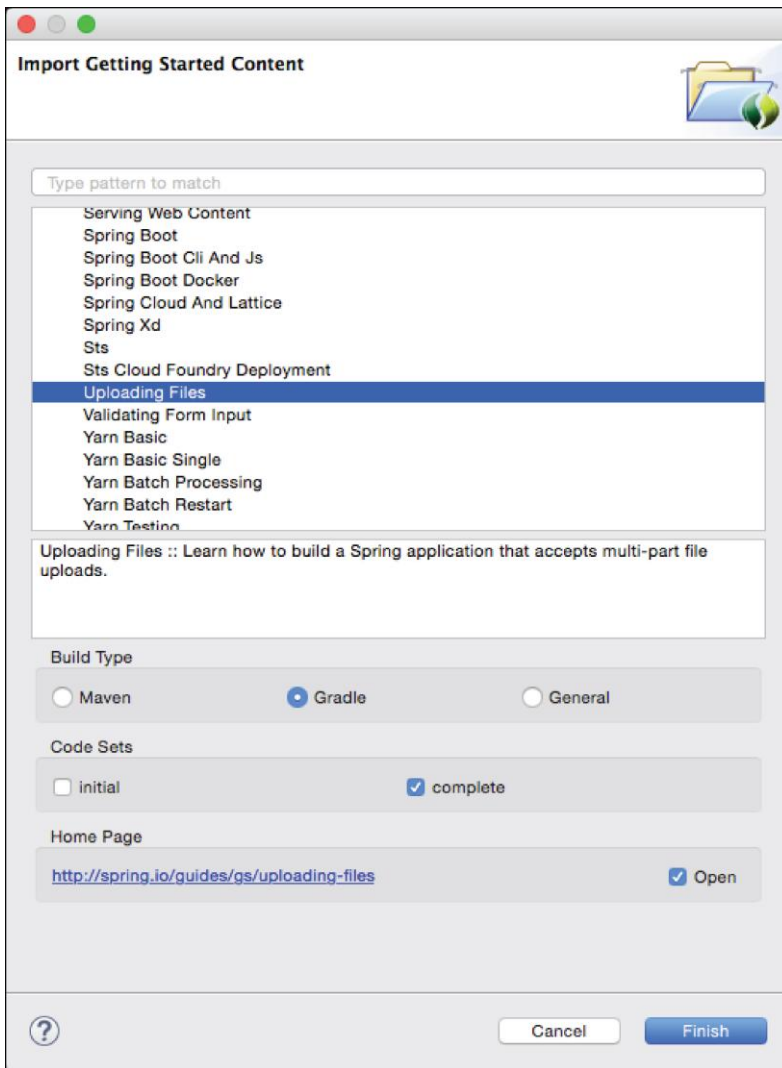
Import Getting Started Content

Type pattern to match

Serving Web Content
Spring Boot
Spring Boot Cli And Js
Spring Boot Docker
Spring Cloud And Lattice
Spring Xd
Sts
Sts Cloud Foundry Deployment
Uploading Files
Validating Form Input
Yarn Basic
Yarn Basic Single
Yarn Batch Processing
Yarn Batch Restart
Yarn Testing

Uploading Files :: Learn how to build a Spring application that accepts multi-part file uploads.

Build Type

Maven
Gradle
General

Code Sets

initial
complete

Home Page

http://spring.io/guides/gs/uploading-files
Open

?

Cancel
Finish